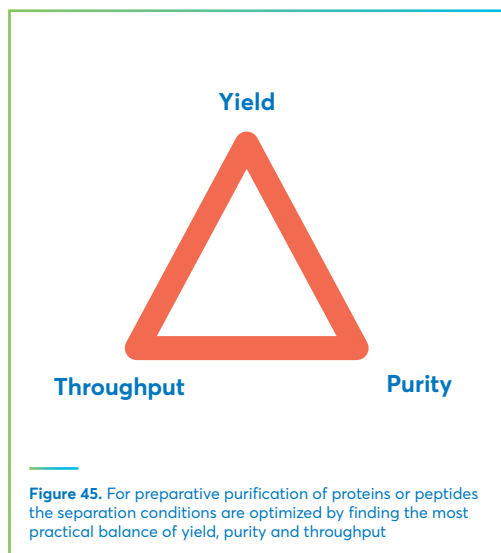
Yield

Throughput

Purity

**Figure 45.** For preparative purification of proteins or peptides the separation conditions are optimized by finding the most practical balance of yield, purity and throughput